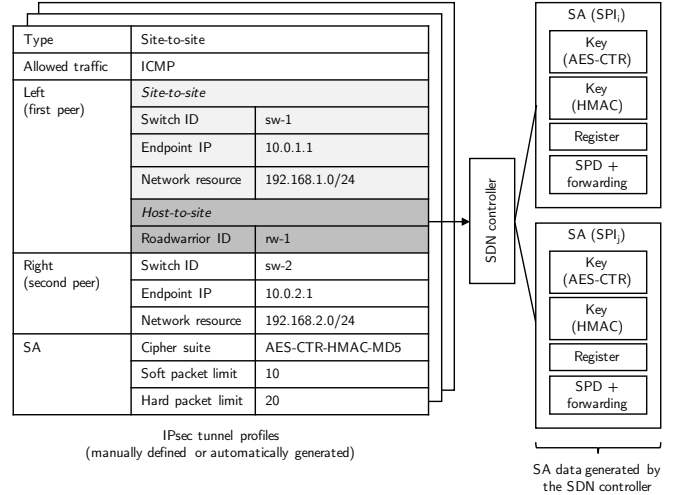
| Type | Site-to-site | |
|---|---|---|
| Allowed traffic | ICMP | |
| Left (first peer) | *Site-to-site* | |
| | Switch ID | sw-1 |
| | Endpoint IP | 10.0.1.1 |
| | Network resource | 192.168.1.0/24 |
| | *Host-to-site* | |
| | Roadwarrior ID | rw-1 |
| Right (second peer) | Switch ID | sw-2 |
| | Endpoint IP | 10.0.2.1 |
| | Network resource | 192.168.2.0/24 |
| SA | Cipher suite | AES-CTR-HMAC-MD5 |
| | Soft packet limit | 10 |
| | Hard packet limit | 20 |

IPsec tunnel profiles
(manually defined or automatically generated)

SDN controller

SA ($SPI_i$)
Key (AES-CTR)
Key (HMAC)
Register
SPD + forwarding

SA ($SPI_j$)
Key (AES-CTR)
Key (HMAC)
Register
SPD + forwarding

SA data generated by the SDN controller